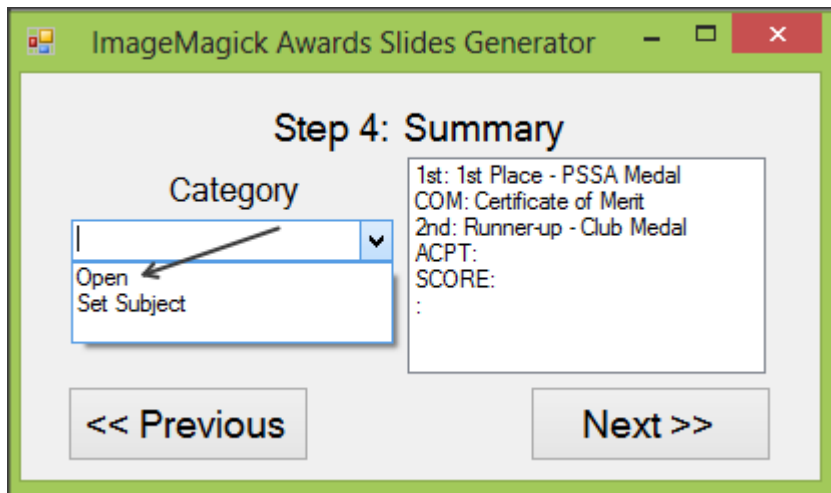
ImageMagick Awards Slides Generator

Step 4: Summary

Category

Open
Set Subject

1st: 1st Place - PSSA Medal
COM: Certificate of Merit
2nd: Runner-up - Club Medal
ACPT:
SCORE:
:

<< Previous

Next >>